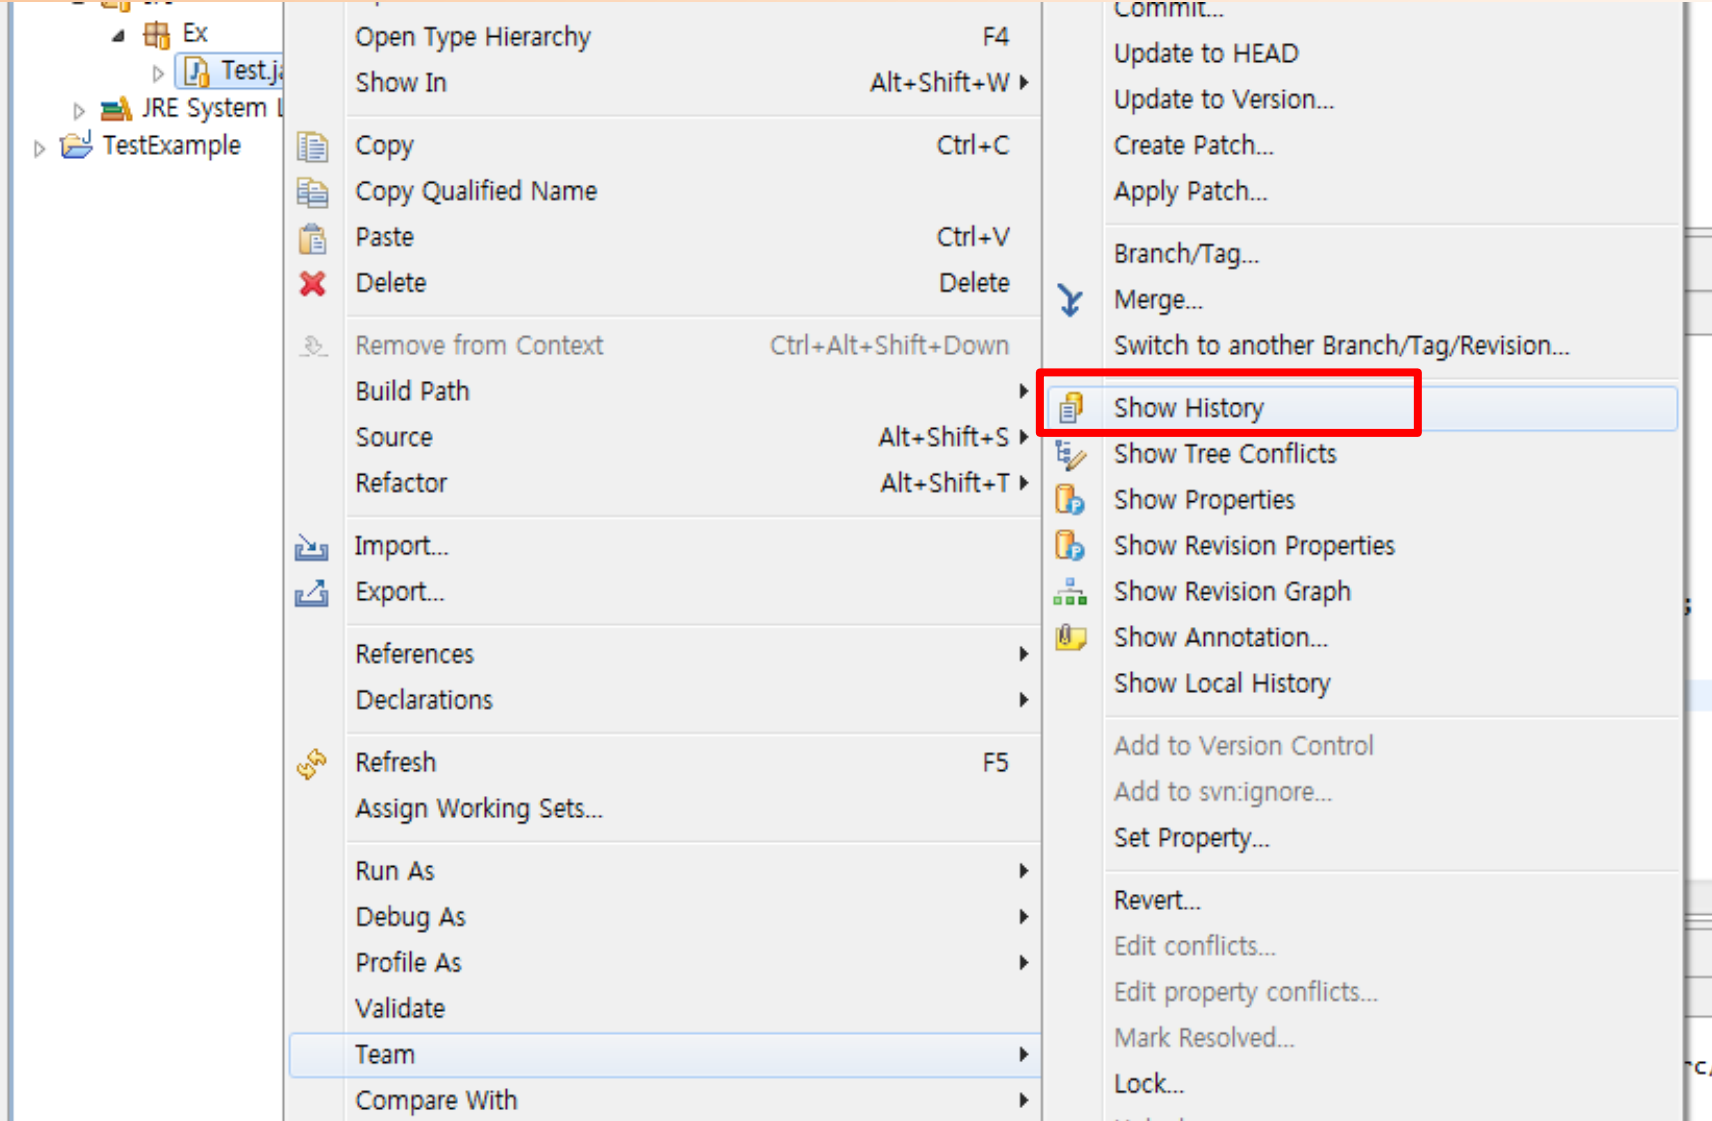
Ex
Test.j
JRE System
TestExample

Open Type Hierarchy F4
Show In Alt+Shift+W
Copy Ctrl+C
Copy Qualified Name
Paste Ctrl+V
Delete Delete
Remove from Context Ctrl+Alt+Shift+Down
Build Path
Source Alt+Shift+S
Refactor Alt+Shift+T
Import...
Export...
References
Declarations
Refresh F5
Assign Working Sets...
Run As
Debug As
Profile As
Validate
Team
Compare With

Commit...
Update to HEAD
Update to Version...
Create Patch...
Apply Patch...
Branch/Tag...
Merge...
Switch to another Branch/Tag/Revision...
Show History
Show Tree Conflicts
Show Properties
Show Revision Properties
Show Revision Graph
Show Annotation...
Show Local History
Add to Version Control
Add to svn:ignore...
Set Property...
Revert...
Edit conflicts...
Edit property conflicts...
Mark Resolved...
Lock...